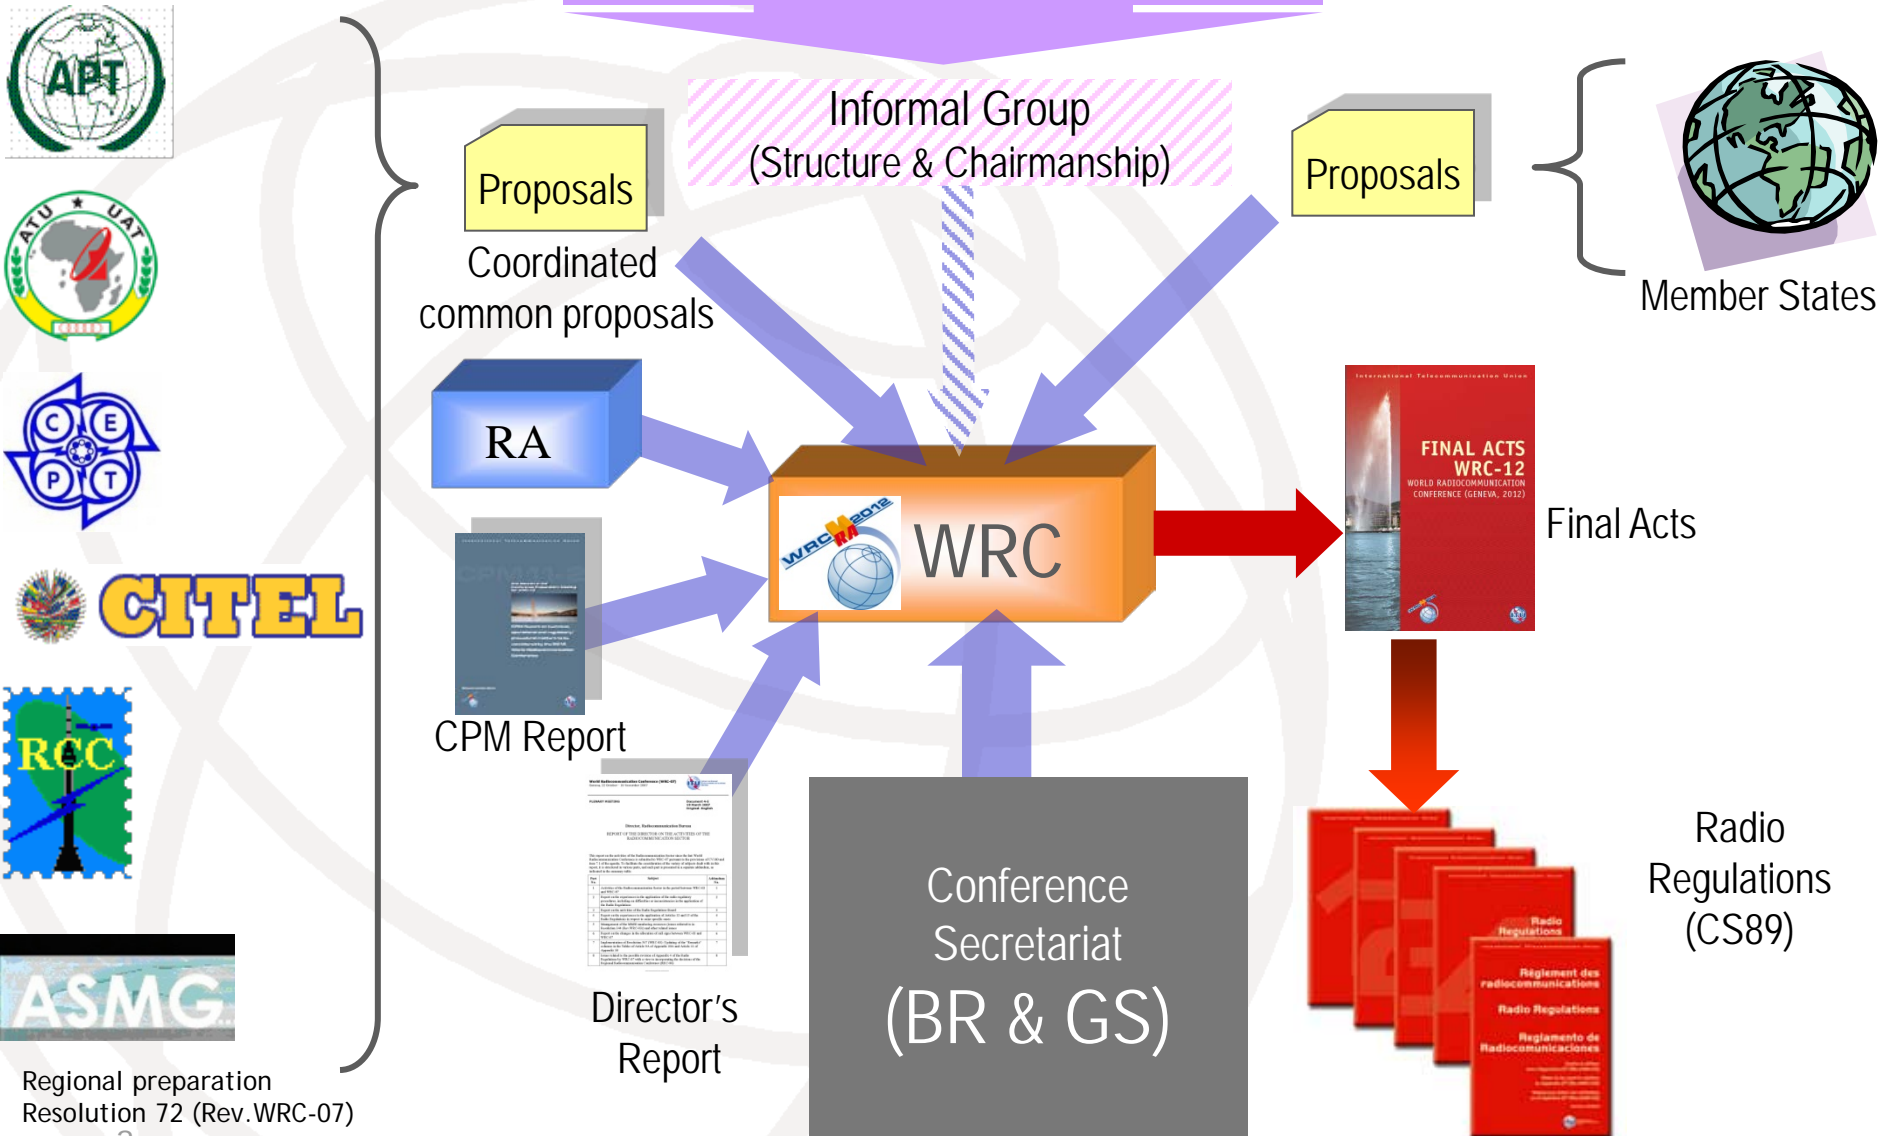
APT

ATU ★ UAT

C E P T

CITEL

RCC

ASMG

Regional preparation
Resolution 72 (Rev.WRC-07)

Proposals

Coordinated common proposals

Informal Group
(Structure & Chairmanship)

Proposals

Member States

RA

WRC RA 2012

WRC

CPM Report

Director's Report

Conference Secretariat
(BR & GS)

International Telecommunication Union
FINAL ACTS
WRC-12
WORLD RADIOCOMMUNICATION CONFERENCE (GENEVA, 2012)

Final Acts

Radio Regulations
(CS89)

Radio Regulations
Règlement des radiocommunications
Radio Regulations
Reglamento de Radiocomunicaciones